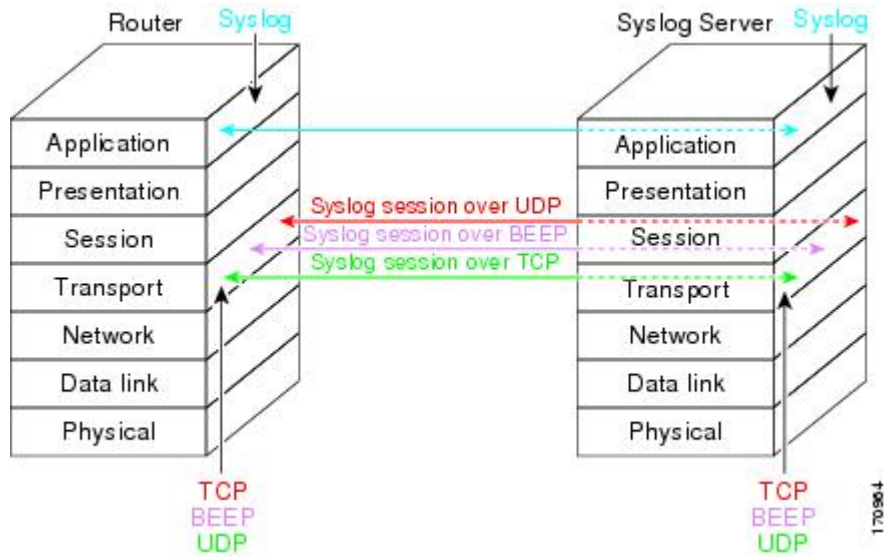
Router Syslog

Application
Presentation
Session
Transport
Network
Data link
Physical

TCP
BEEP
UDP

Syslog session over UDP
Syslog session over BEEP
Syslog session over TCP

Syslog Server Syslog

Application
Presentation
Session
Transport
Network
Data link
Physical

TCP
BEEP
UDP

170964